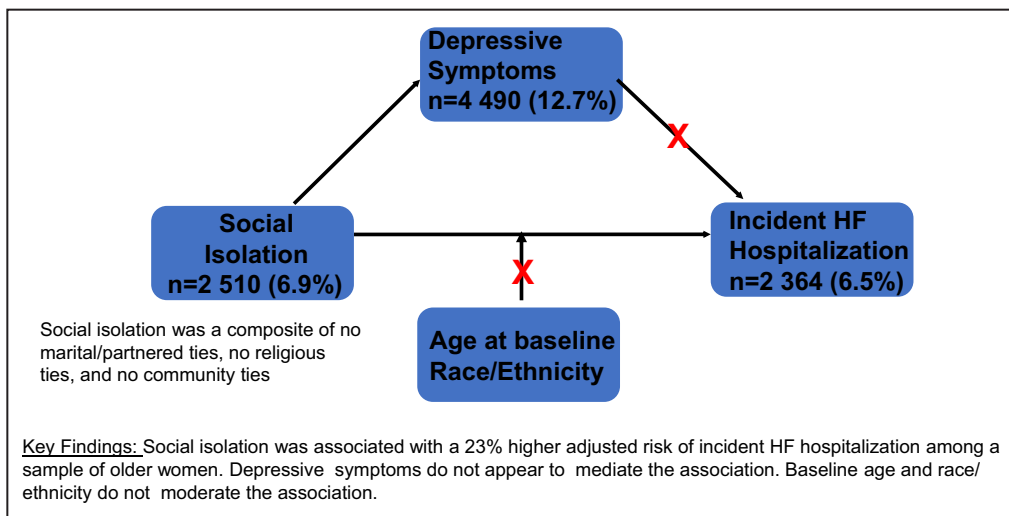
Depressive Symptoms n=4 490 (12.7%)

X

Social Isolation n=2 510 (6.9%)

Incident HF Hospitalization n=2 364 (6.5%)

X

Social isolation was a composite of no marital/partnered ties, no religious ties, and no community ties

Age at baseline Race/Ethnicity

Key Findings: Social isolation was associated with a 23% higher adjusted risk of incident HF hospitalization among a sample of older women. Depressive symptoms do not appear to mediate the association. Baseline age and race/ ethnicity do not moderate the association.